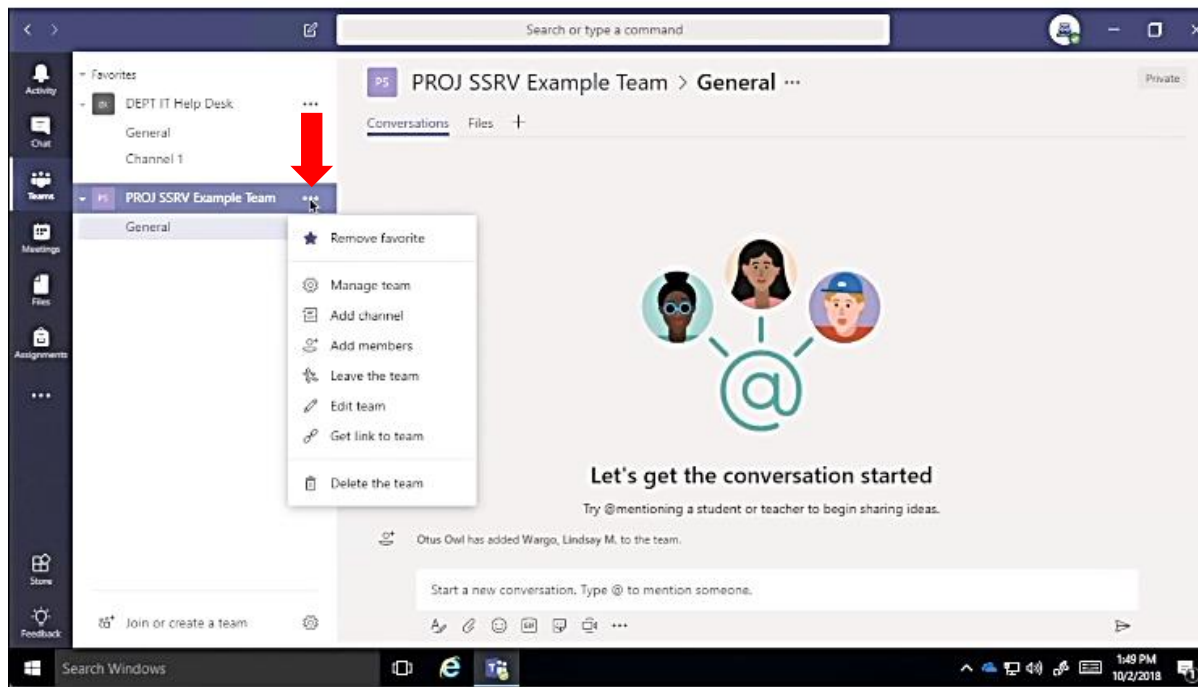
Search or type a command

Activity
Chat
Teams
Meetings
Files
Assignments
...
Store
Feedback

Favorites
DI DEPT IT Help Desk ...
General
Channel 1
PS PROJ SSRV Example Team ...
General

Remove favorite
Manage team
Add channel
Add members
Leave the team
Edit team
Get link to team
Delete the team

Join or create a team

PS PROJ SSRV Example Team > General ...
Private
Conversations Files +

Let's get the conversation started
Try @mentioning a student or teacher to begin sharing ideas.

Otus Owl has added Wargo, Lindsay M. to the team.

Start a new conversation. Type @ to mention someone.

Search Windows
1:49 PM
10/2/2018